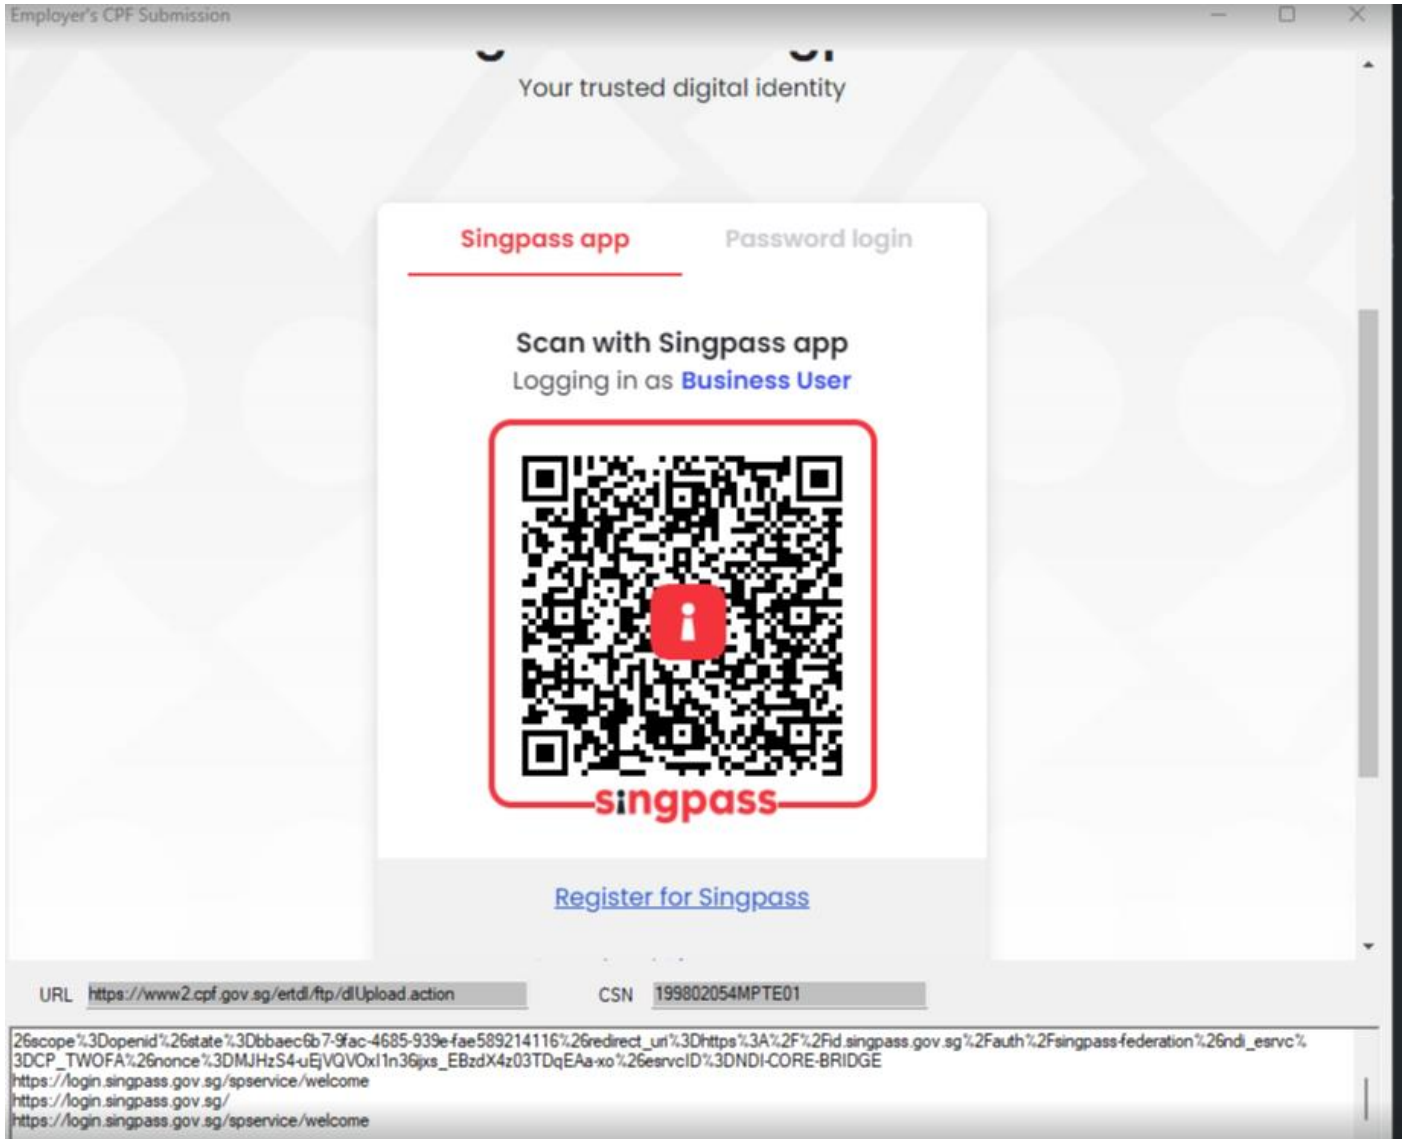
Employer's CPF Submission

Your trusted digital identity

Singpass app

Password login

Scan with Singpass app

Logging in as Business User

singpass

Register for Singpass

URL https://www2.cpf.gov.sg/ertdl/ftp/dlUpload.action

CSN 199802054MPTE01

26scope%3Dopenid%26state%3Dbbaec6b7-9fac-4685-939e-fae589214116%26redirect_uri%3Dhttps%3A%2F%2Fid.singpass.gov.sg%2Fauth%2Fsingpass-federation%26ndi_esrvc%3DCP_TWOFA%26nonce%3DMJHzS4-uEjVQVOxI1n36jixs_EBzdX4z03TDqEAa-xo%26esrvcID%3DNDI-CORE-BRIDGE
https://login.singpass.gov.sg/spservice/welcome
https://login.singpass.gov.sg/
https://login.singpass.gov.sg/spservice/welcome